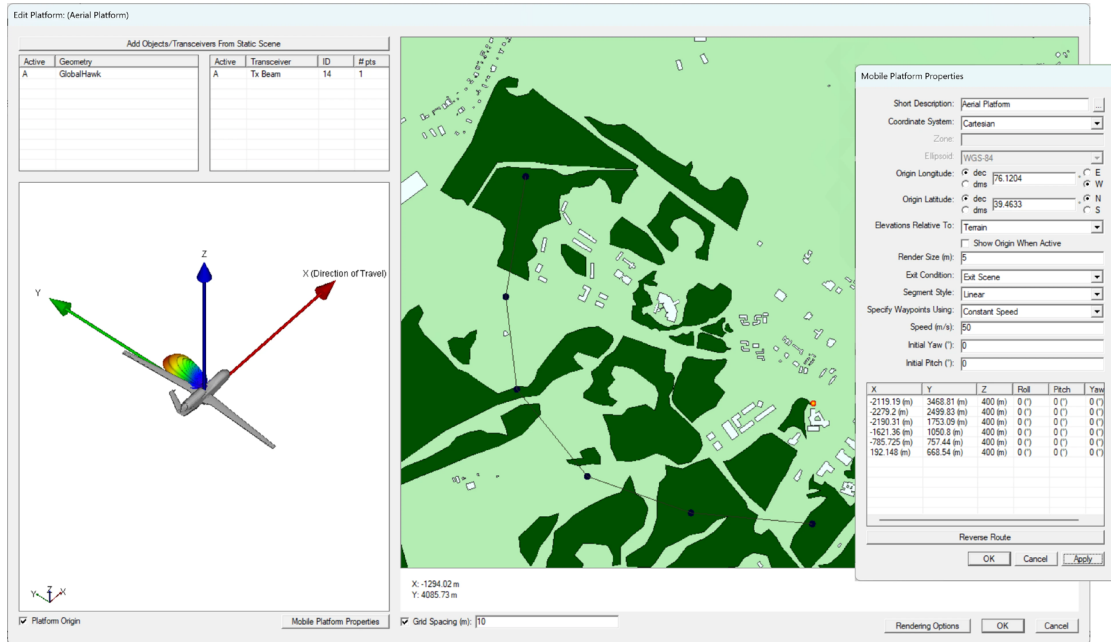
Edit Platform: (Aerial Platform)

Add Objects/Transceivers From Static Scene

| Active | Geometry |
|---|---|
| A | GlobalHawk |

| Active | Transceiver | ID | # pts |
|---|---|---|---|
| A | Tx Beam | 14 | 1 |

Z
X (Direction of Travel)
Y

Platform Origin
Mobile Platform Properties

X: -1294.02 m
Y: 4085.73 m

Grid Spacing (m): 10

Mobile Platform Properties

Short Description: Aerial Platform ...
Coordinate System: Cartesian
Zone
Ellipsoid WGS-84
Origin Longitude: dec dms 76.1204 E W
Origin Latitude: dec dms 39.4633 N S
Elevations Relative To: Terrain
Show Origin When Active
Render Size (m): 5
Exit Condition: Exit Scene
Segment Style: Linear
Specify Waypoints Using: Constant Speed
Speed (m/s): 50
Initial Yaw (°): 0
Initial Pitch (°): 0

| X | Y | Z | Roll | Pitch | Yaw |
|---|---|---|---|---|---|
| -2119.19 (m) | 3468.81 (m) | 400 (m) | 0 (°) | 0 (°) | 0 (°) |
| -2279.2 (m) | 2499.83 (m) | 400 (m) | 0 (°) | 0 (°) | 0 (°) |
| -2190.31 (m) | 1753.09 (m) | 400 (m) | 0 (°) | 0 (°) | 0 (°) |
| -1621.36 (m) | 1050.8 (m) | 400 (m) | 0 (°) | 0 (°) | 0 (°) |
| -785.725 (m) | 757.44 (m) | 400 (m) | 0 (°) | 0 (°) | 0 (°) |
| 192.148 (m) | 668.54 (m) | 400 (m) | 0 (°) | 0 (°) | 0 (°) |

Reverse Route
OK Cancel Apply

Rendering Options OK Cancel